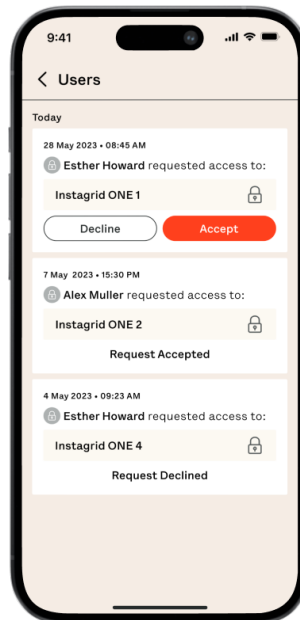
9:41

Users

Today

28 May 2023 • 08.45 AM

Esther Howard requested access to:

Instagrid ONE 1

Decline

Accept

7 May 2023 • 15.30 PM

Alex Muller requested access to:

Instagrid ONE 2

Request Accepted

4 May 2023 • 09.23 AM

Esther Howard requested access to:

Instagrid ONE 4

Request Declined